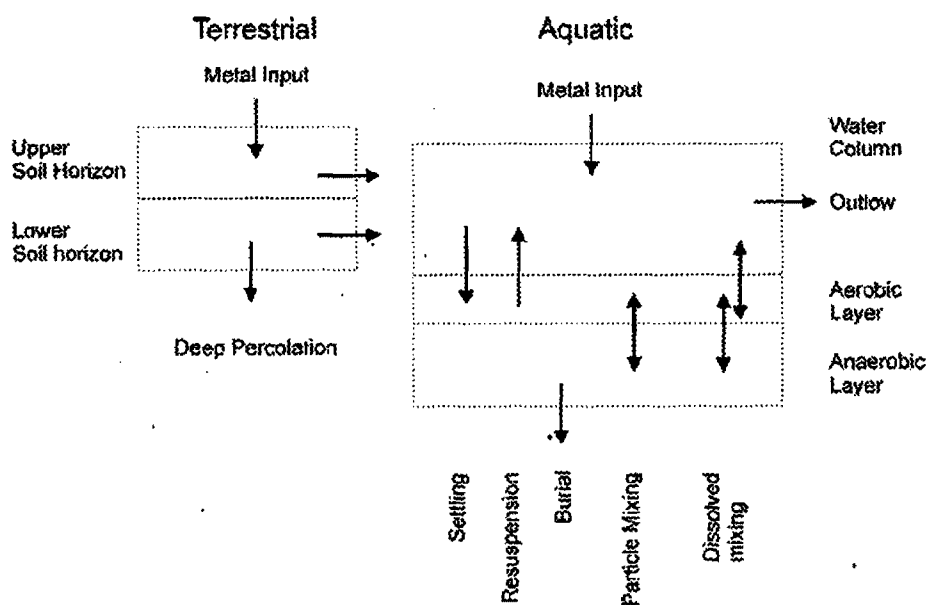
Terrestrial

Metal Input

Upper Soil Horizon

Lower Soil horizon

Deep Percolation

Aquatic

Metal Input

Water Column

Outlow

Aerobic Layer

Anaerobic Layer

Settling

Resuspension

Burial

Particle Mixing

Dissolved mixing